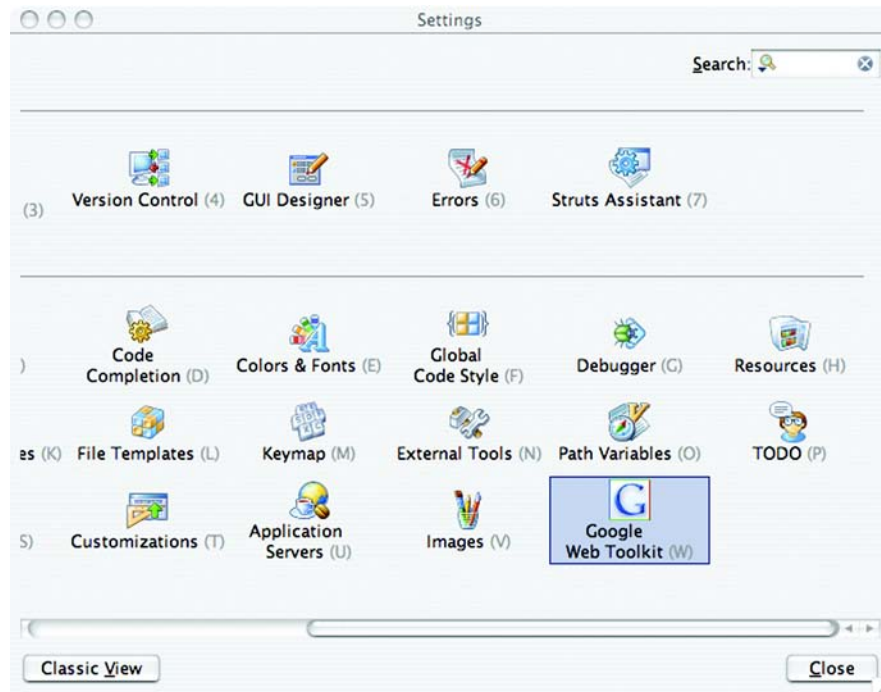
Settings

Search:

(3)
Version Control (4)
GUI Designer (5)
Errors (6)
Struts Assistant (7)

)
Code Completion (D)
Colors & Fonts (E)
Global Code Style (F)
Debugger (G)
Resources (H)

es (K)
File Templates (L)
Keymap (M)
External Tools (N)
Path Variables (O)
TODO (P)

S)
Customizations (T)
Application Servers (U)
Images (V)
Google Web Toolkit (W)

Classic View
Close